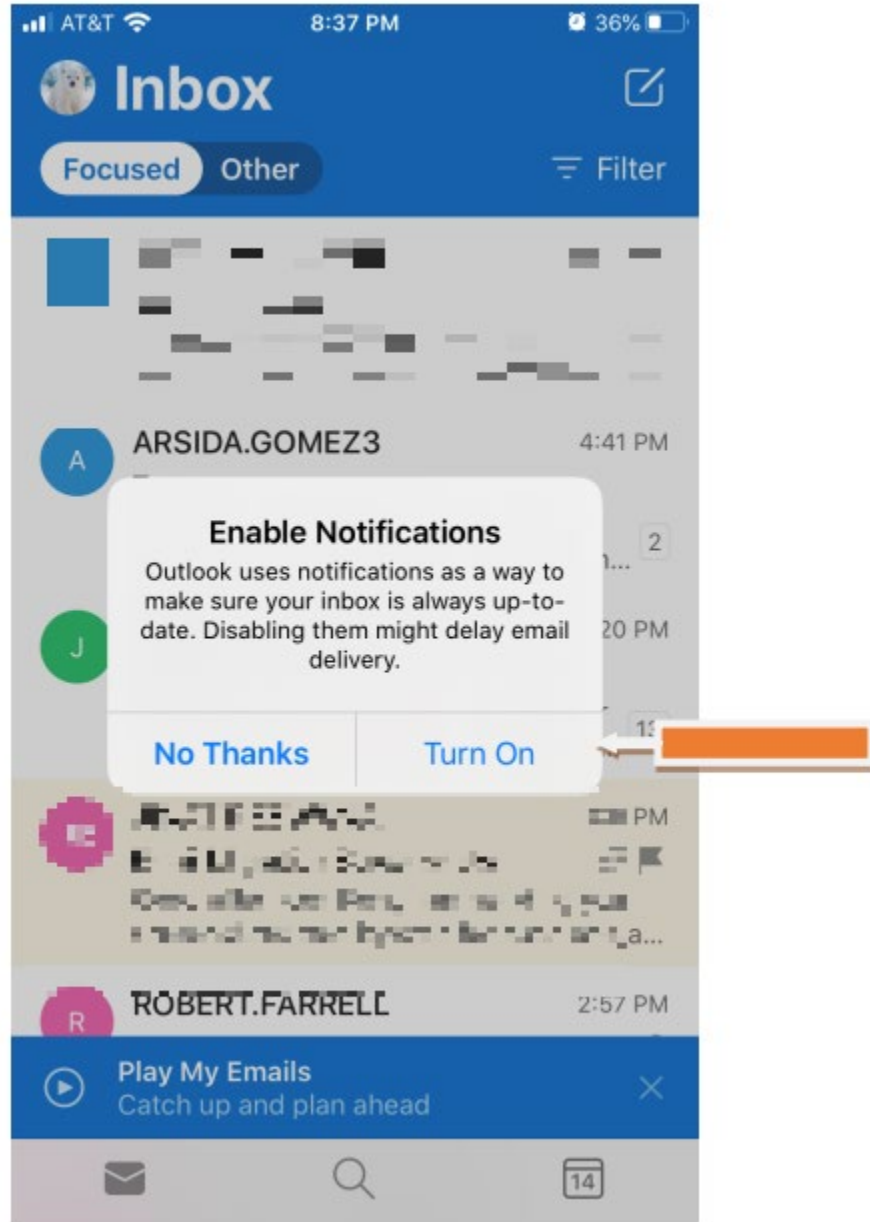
AT&T 8:37 PM 36%

Inbox

Focused Other Filter

A ARSIDA.GOMEZ3 4:41 PM

2

J 20 PM

13

Enable Notifications

Outlook uses notifications as a way to make sure your inbox is always up-to-date. Disabling them might delay email delivery.

No Thanks Turn On

PM

R ROBERT.FARRELL 2:57 PM

Play My Emails
Catch up and plan ahead

14